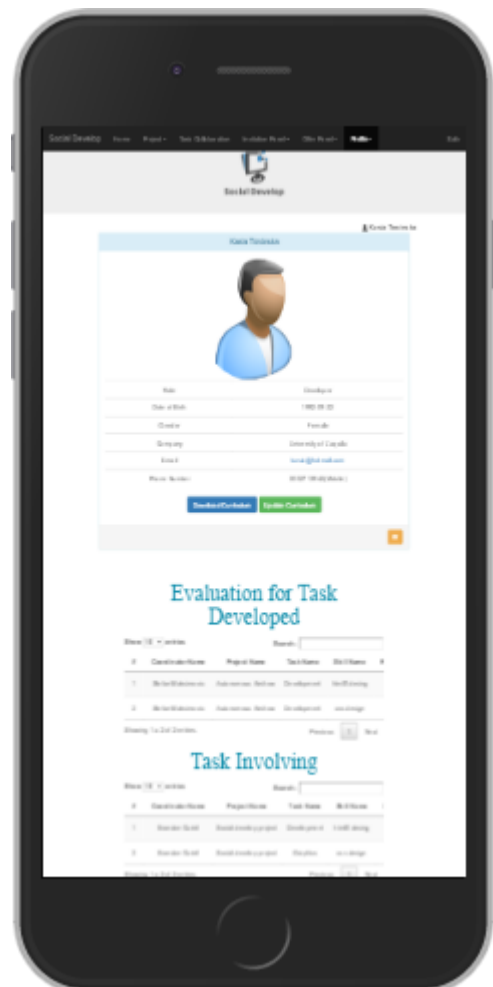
Social Develop Home Project Task Collaboration Available Roads Offer Roads Profile Exit

Social Develop

Karia Terciosa

Karia Terciosa

| | |
|---|---|
| Role | Developer |
| Date of Birth | 1992-05-22 |
| Gender | Female |
| Company | University of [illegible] |
| Email | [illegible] |
| Phone Number | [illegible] |

Download Curriculum Update Curriculum

Evaluation for Task Developed

Show 10 entries Search:

| # | Coordinator Name | Project Name | Task Name | Skill Name |
|---|---|---|---|---|
| 1 | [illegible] | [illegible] | Development | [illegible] |
| 2 | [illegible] | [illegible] | Development | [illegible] |

Showing 1 to 2 of 2 entries Previous 1 Next

Task Involving

Show 10 entries Search:

| # | Coordinator Name | Project Name | Task Name | Skill Name |
|---|---|---|---|---|
| 1 | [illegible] | Social develop project | Development | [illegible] |
| 2 | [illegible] | Social develop project | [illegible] | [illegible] |

Showing 1 to 2 of 2 entries Previous 1 Next